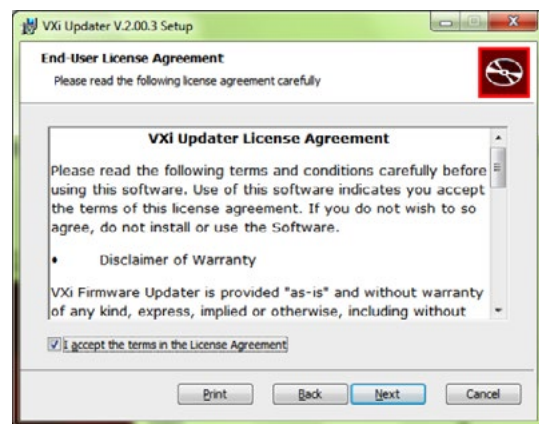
VXi Updater V.2.00.3 Setup

End-User License Agreement
Please read the following license agreement carefully

VXi Updater License Agreement

Please read the following terms and conditions carefully before using this software. Use of this software indicates you accept the terms of this license agreement. If you do not wish to so agree, do not install or use the Software.

• Disclaimer of Warranty

VXi Firmware Updater is provided "as-is" and without warranty of any kind, express, implied or otherwise, including without

I accept the terms in the License Agreement

Print Back Next Cancel